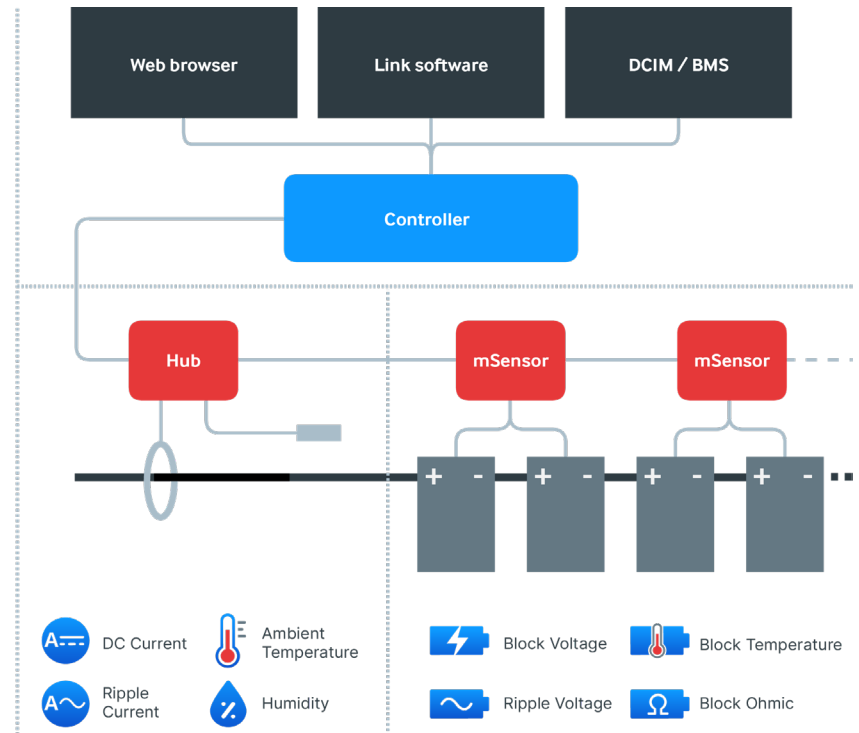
Web browser

Link software

DCIM / BMS

Controller

Hub

mSensor

mSensor

+ -

+ -

+ -

+ -

DC Current

Ambient Temperature

Ripple Current

Humidity

Block Voltage

Block Temperature

Ripple Voltage

Block Ohmic